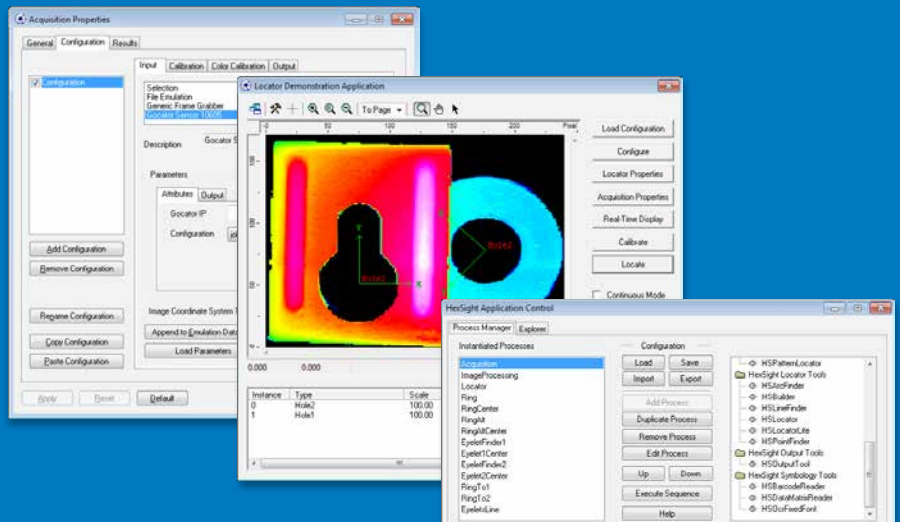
Acquisition Properties

General | Configuration | Results

Configuration

Input | Calibration | Color Calibration | Output

Selection
File Emulation
Generic Frame Grabber
Gocator Sensor 10605

Description Gocator S

Parameters

Attributes | Output

Gocator IP

Configuration

Add Configuration

Remove Configuration

Rename Configuration

Copy Configuration

Paste Configuration

Image Coordinate System

Append to Emulation Data

Load Parameters

Apply | Reset | Default

Locator Demonstration Application

To Page

0 | 50 | 100 | 150 | 200 | Pixel

Load Configuration

Configure

Locator Properties

Acquisition Properties

Real-Time Display

Calibrate

Locate

Continuous Mode

0.000 | 0.000

| Instance | Type | Scale |
|---|---|---|
| 0 | Hole2 | 100.00 |
| 1 | Hole1 | 100.00 |

HexSight Application Control

Process Manager | Explorer

Instantiated Processes

Acquisition
ImageProcessing
Locator
Ring
RingCenter
RingAlt
RingAltCenter
EyeletFinder1
Eyelet1Center
EyeletFinder2
Eyelet2Center
RingTo1
RingTo2
EyeletsLine

Configuration

Load | Save

Import | Export

Add Process

Duplicate Process

Remove Process

Edit Process

Up | Down

Execute Sequence

Help

HSPatternLocator
HexSight Locator Tools
HSArcFinder
HSBuilder
HSLineFinder
HSLocator
HSLocatorLite
HSPointFinder
HexSight Output Tools
HSOutputTool
HexSight Symbology Tools
HSBarcodeReader
HSDataMatrixReader
HSOcrFixedFont